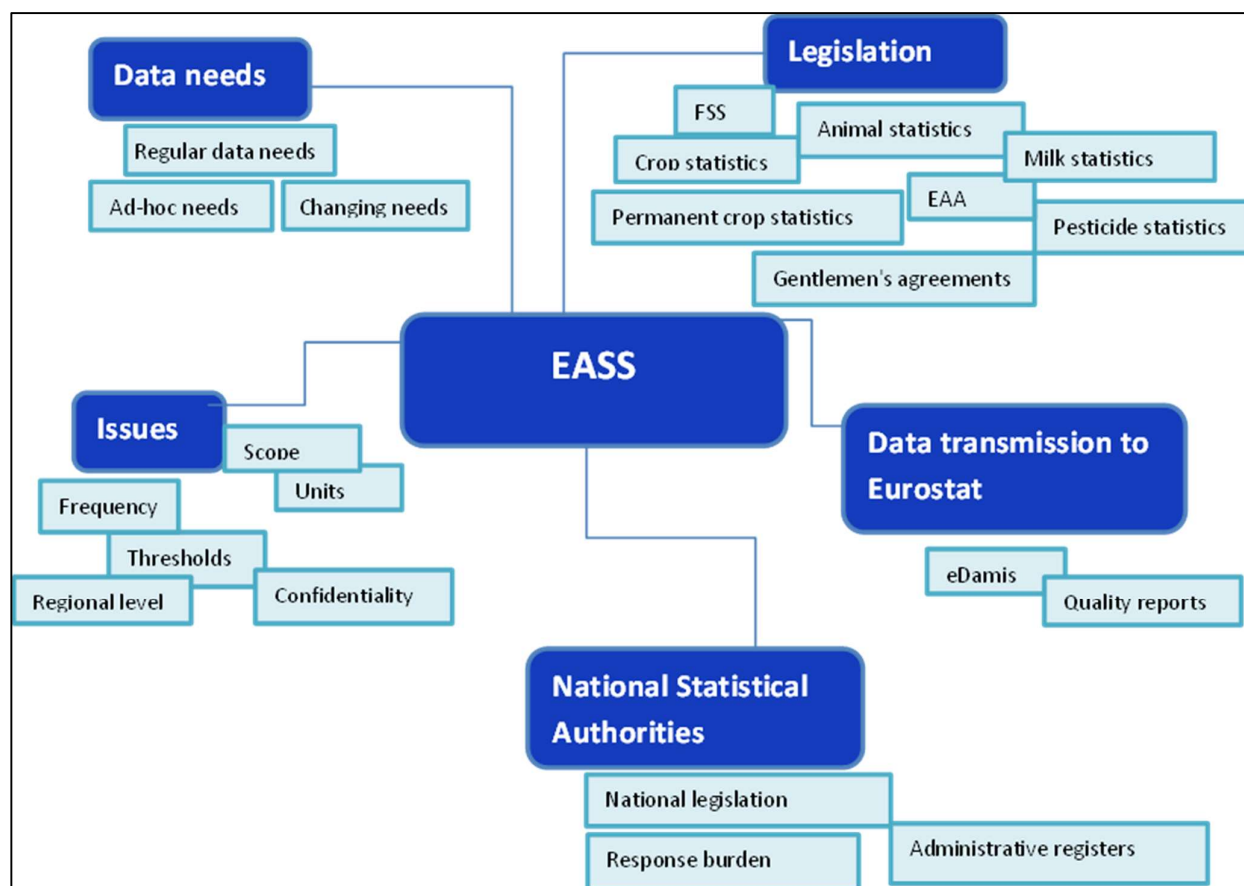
Data needs

Regular data needs

Ad-hoc needs

Changing needs

Legislation

FSS

Animal statistics

Crop statistics

Milk statistics

EAA

Permanent crop statistics

Pesticide statistics

Gentlemen's agreements

EASS

Issues

Scope

Units

Frequency

Thresholds

Regional level

Confidentiality

Data transmission to Eurostat

eDamis

Quality reports

National Statistical Authorities

National legislation

Administrative registers

Response burden